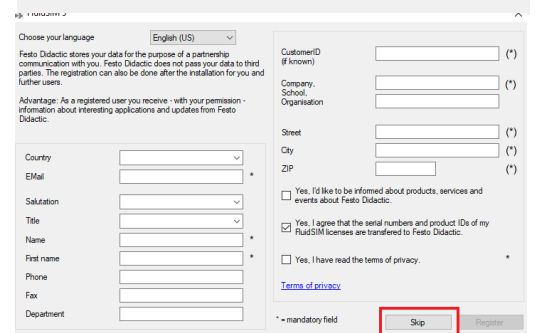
FluidSIM 5

Choose your language English (US)

Festo Didactic stores your data for the purpose of a partnership communication with you. Festo Didactic does not pass your data to third parties. The registration can also be done after the installation for you and further users.

Advantage: As a registered user you receive - with your permission - information about interesting applications and updates from Festo Didactic.

Country

EMail *

Salutation

Title

Name *

First name *

Phone

Fax

Department

CustomerID (if known) (*)

Company, School, Organisation (*)

Street (*)

City (*)

ZIP (*)

Yes, I'd like to be informed about products, services and events about Festo Didactic.

Yes, I agree that the serial numbers and product IDs of my FluidSIM licenses are transfered to Festo Didactic.

Yes, I have read the terms of privacy. *

Terms of privacy

* = mandatory field

Skip

Register